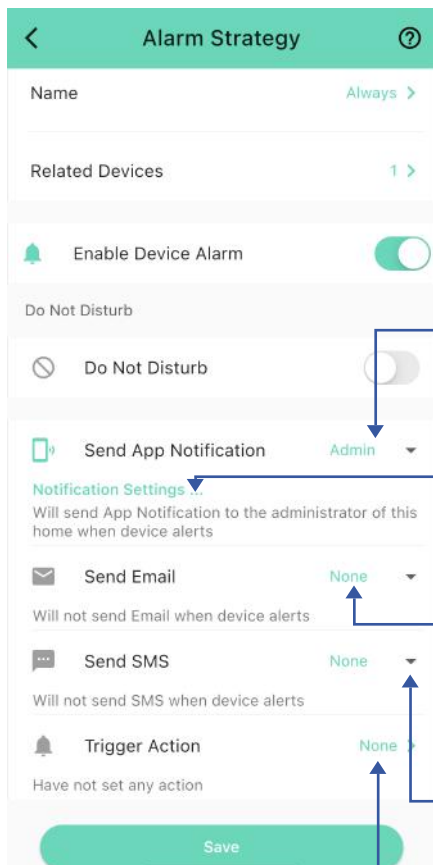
Alarm Strategy

Name Always >

Related Devices 1 >

Enable Device Alarm

Do Not Disturb

Do Not Disturb

Send App Notification Admin

Notification Settings ...
Will send App Notification to the administrator of this home when device alerts

Send Email None

Will not send Email when device alerts

Send SMS None

Will not send SMS when device alerts

Trigger Action None >

Have not set any action

Save